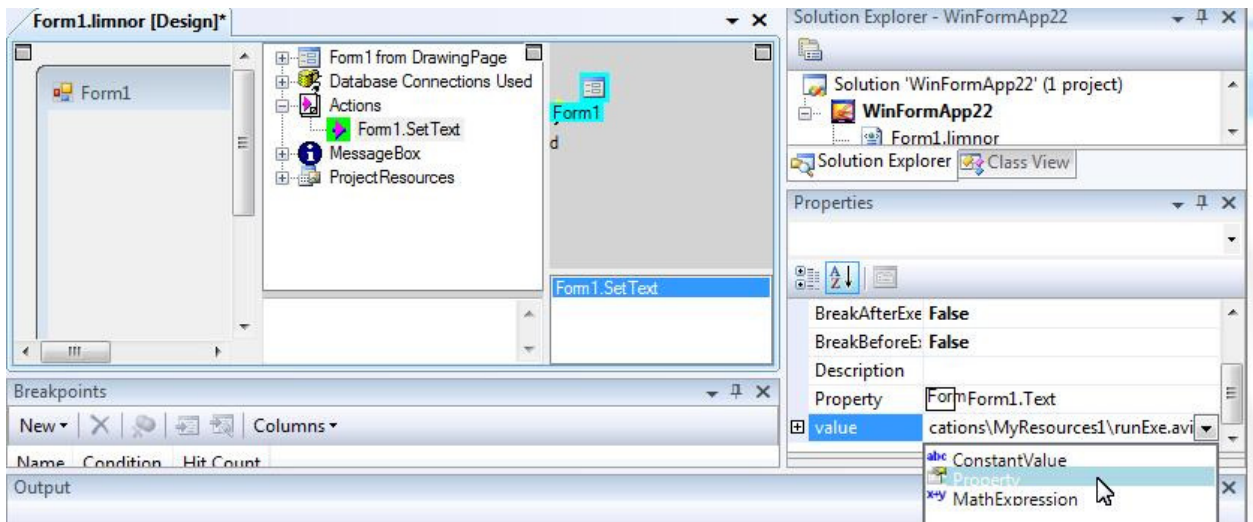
Form1.limnor [Design]*

Form1

Form1 from DrawingPage
Database Connections Used
Actions
Form1.SetText
MessageBox
ProjectResources

Form1
d

Form1.SetText

Breakpoints
New ▾ | Columns ▾
Name Condition Hit Count

Output

Solution Explorer - WinFormApp22
Solution 'WinFormApp22' (1 project)
WinFormApp22
Form1.limnor
Solution Explorer | Class View

Properties

| | |
|---|---|
| BreakAfterExe | False |
| BreakBeforeE: | False |
| Description | |
| Property | Form Form1.Text |
| value | cations\MyResources1\runExe.avi |

abc ConstantValue
Property
x+y MathExpression